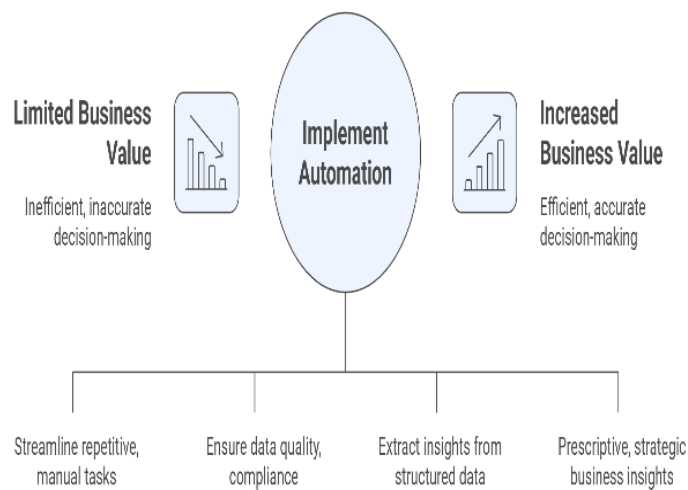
Limited Business Value

Inefficient, inaccurate decision-making

Implement Automation

Increased Business Value

Efficient, accurate decision-making

Streamline repetitive, manual tasks

Ensure data quality, compliance

Extract insights from structured data

Prescriptive, strategic business insights